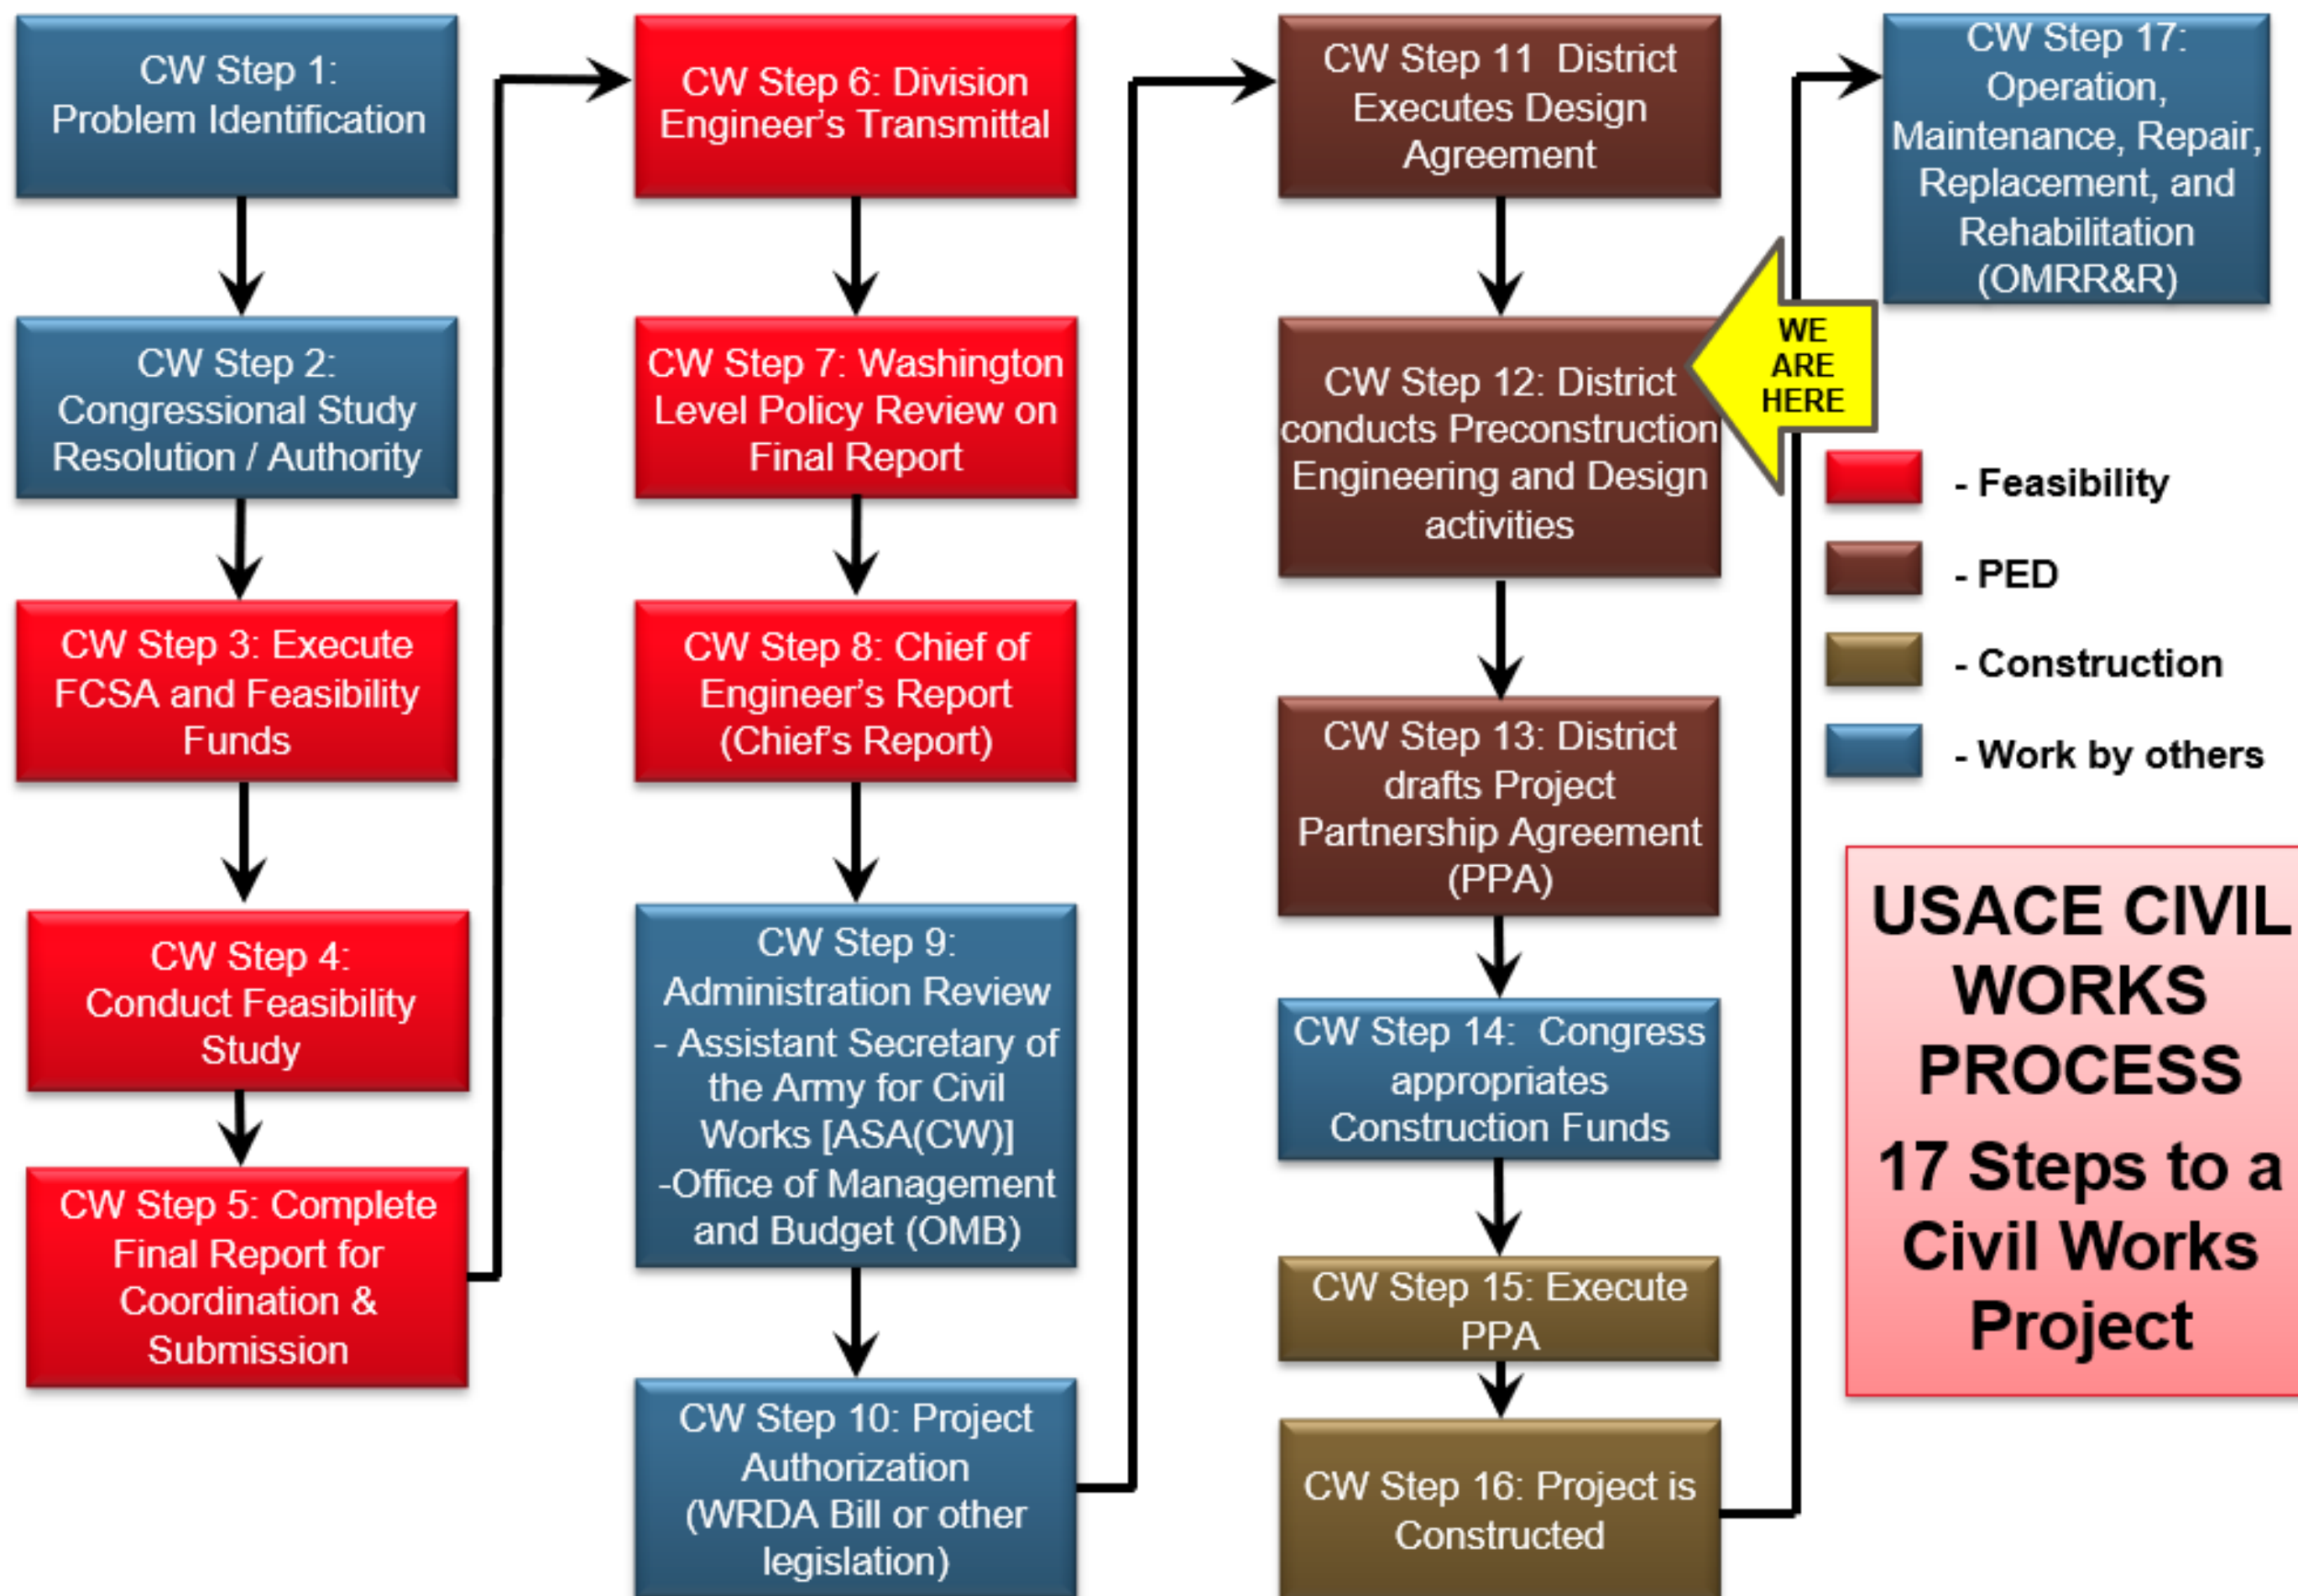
CW Step 1: Problem Identification

CW Step 2: Congressional Study Resolution / Authority

CW Step 3: Execute FCSA and Feasibility Funds

CW Step 4: Conduct Feasibility Study

CW Step 5: Complete Final Report for Coordination & Submission

CW Step 6: Division Engineer's Transmittal

CW Step 7: Washington Level Policy Review on Final Report

CW Step 8: Chief of Engineer's Report (Chief's Report)

CW Step 9: Administration Review - Assistant Secretary of the Army for Civil Works [ASA(CW)] -Office of Management and Budget (OMB)

CW Step 10: Project Authorization (WRDA Bill or other legislation)

CW Step 11 District Executes Design Agreement

CW Step 12: District conducts Preconstruction Engineering and Design activities

WE ARE HERE

CW Step 13: District drafts Project Partnership Agreement (PPA)

CW Step 14: Congress appropriates Construction Funds

CW Step 15: Execute PPA

CW Step 16: Project is Constructed

CW Step 17: Operation, Maintenance, Repair, Replacement, and Rehabilitation (OMRR&R)

- Feasibility

- PED

- Construction

- Work by others

USACE CIVIL WORKS PROCESS

17 Steps to a Civil Works Project